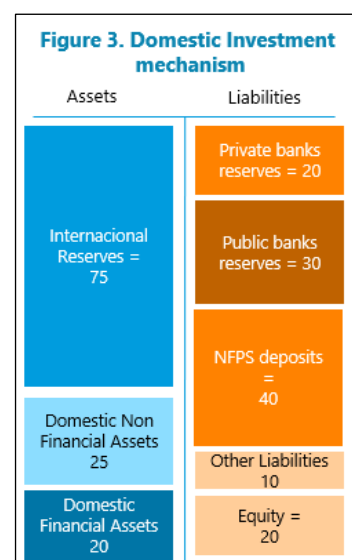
Figure 3. Domestic Investment mechanism

Assets

Liabilities

Internacional Reserves = 75

Domestic Non Financial Assets 25

Domestic Financial Assets 20

Private banks reserves = 20

Public banks reserves = 30

NFPS deposits = 40

Other Liabilities 10

Equity = 20